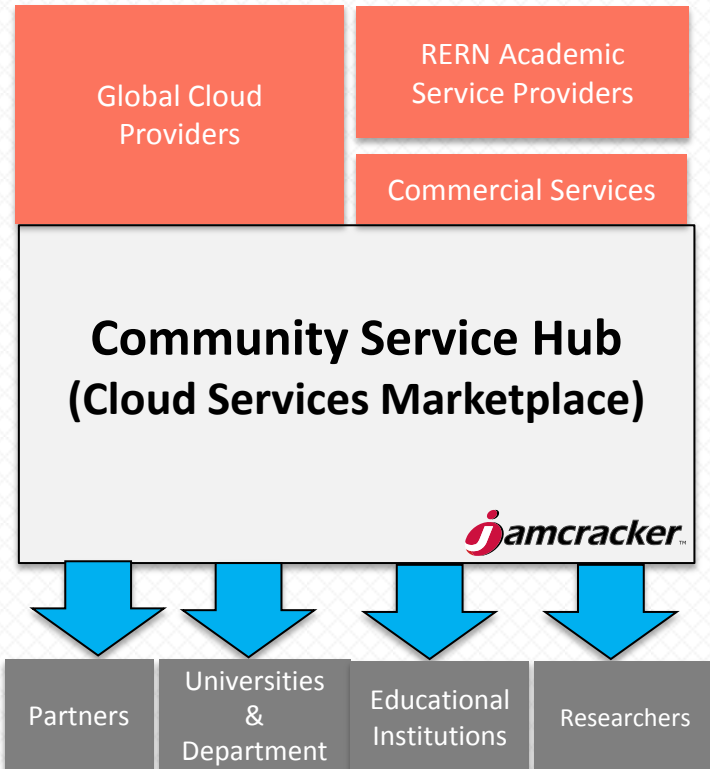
Global Cloud Providers

RERN Academic Service Providers

Commercial Services

Community Service Hub
(Cloud Services Marketplace)

jamcracker™

Partners

Universities & Department

Educational Institutions

Researchers